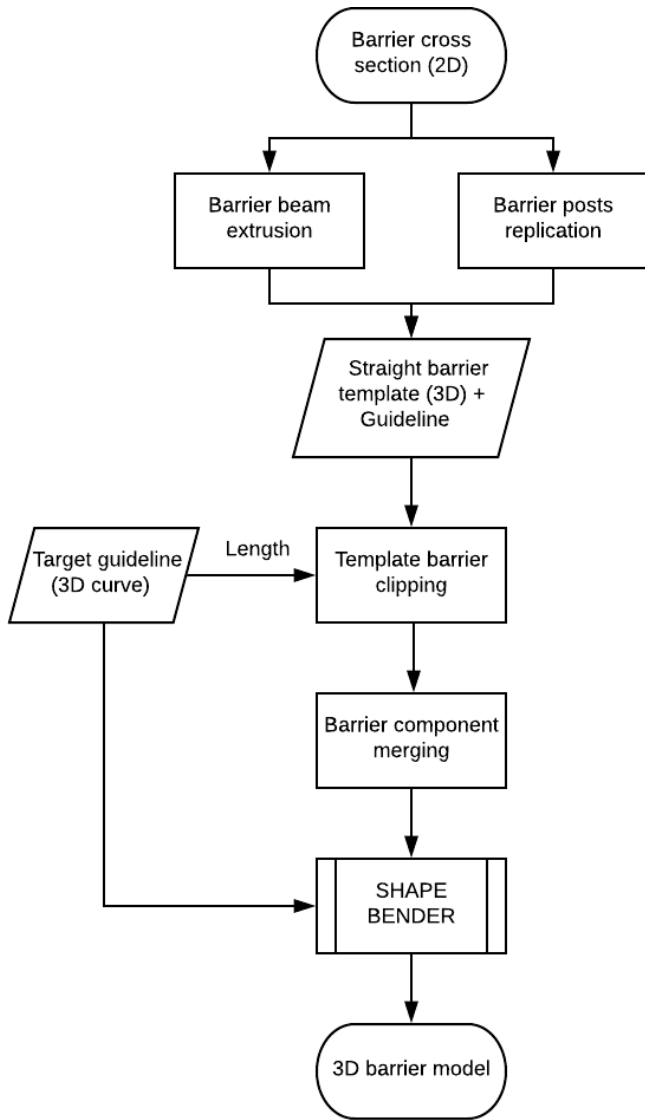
Barrier cross section (2D)

Barrier beam extrusion

Barrier posts replication

Straight barrier template (3D) + Guideline

Target guideline (3D curve)

Length

Template barrier clipping

Barrier component merging

SHAPE BENDER

3D barrier model